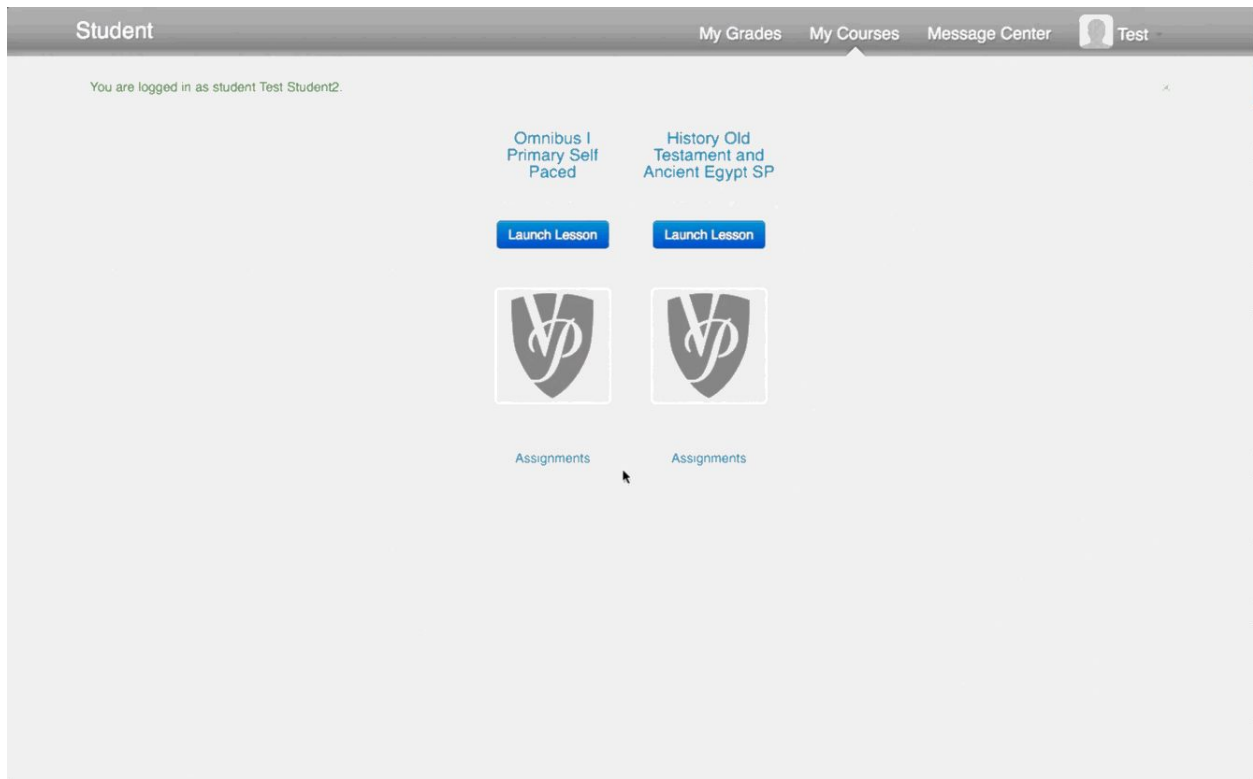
Student

My Grades My Courses Message Center Test

You are logged in as student Test Student2.

Omnibus I Primary Self Paced

Launch Lesson

Assignments

History Old Testament and Ancient Egypt SP

Launch Lesson

Assignments